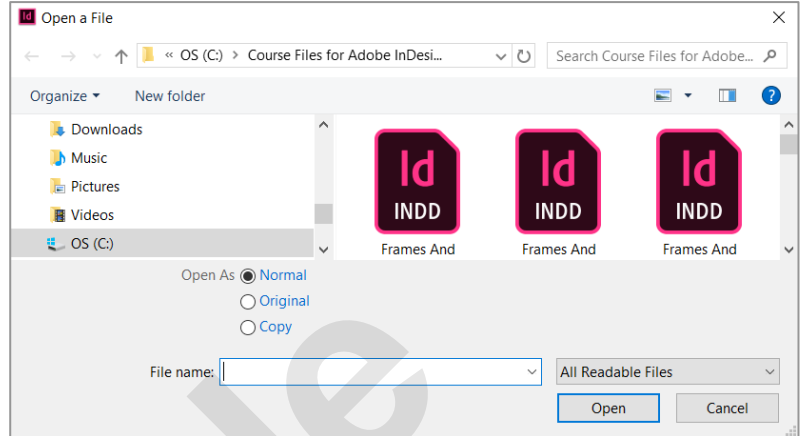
Id Open a File

« OS (C:) › Course Files for Adobe InDesi...

Search Course Files for Adobe...

Organize ▾ New folder

Downloads
Music
Pictures
Videos
OS (C:)

Id INDD
Frames And

Id INDD
Frames And

Id INDD
Frames And

Open As Normal
Original
Copy

File name:

All Readable Files

Open

Cancel